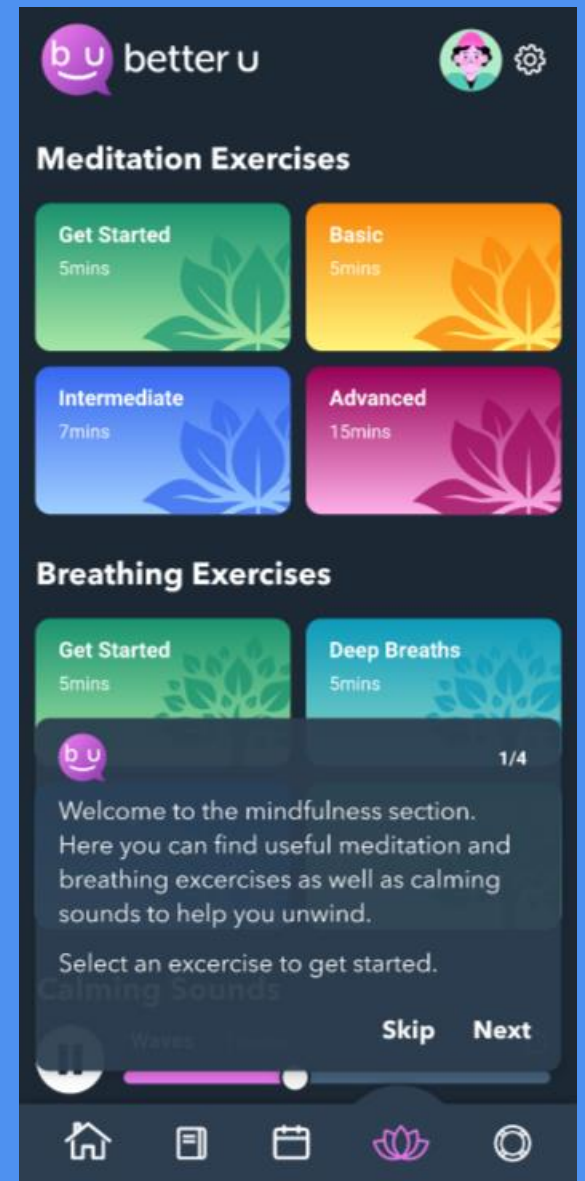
b u better u

Meditation Exercises

Get Started
5mins

Basic
5mins

Intermediate
7mins

Advanced
15mins

Breathing Exercises

Get Started
5mins

Deep Breaths
5mins

b u

1/4

Welcome to the mindfulness section. Here you can find useful meditation and breathing excercises as well as calming sounds to help you unwind.

Select an excercise to get started.

Calming Sounds

Waves

Skip Next